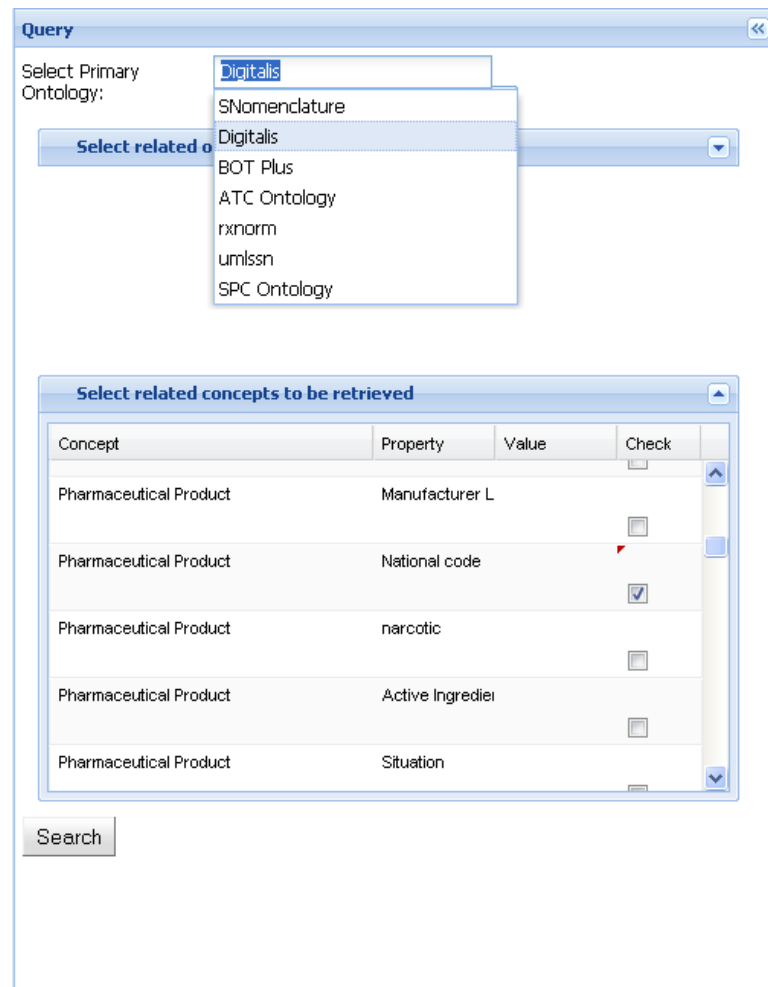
Query

Select Primary Ontology: Digitalis

SNomenclature
Digitalis
BOT Plus
ATC Ontology
rxnorm
umlssn
SPC Ontology

Select related o

Select related concepts to be retrieved

| Concept | Property | Value | Check |
|---|---|---|---|
| Pharmaceutical Product | Manufacturer L | | |
| Pharmaceutical Product | National code | | ✓ |
| Pharmaceutical Product | narcotic | | |
| Pharmaceutical Product | Active Ingredie | | |
| Pharmaceutical Product | Situation | | |

Search